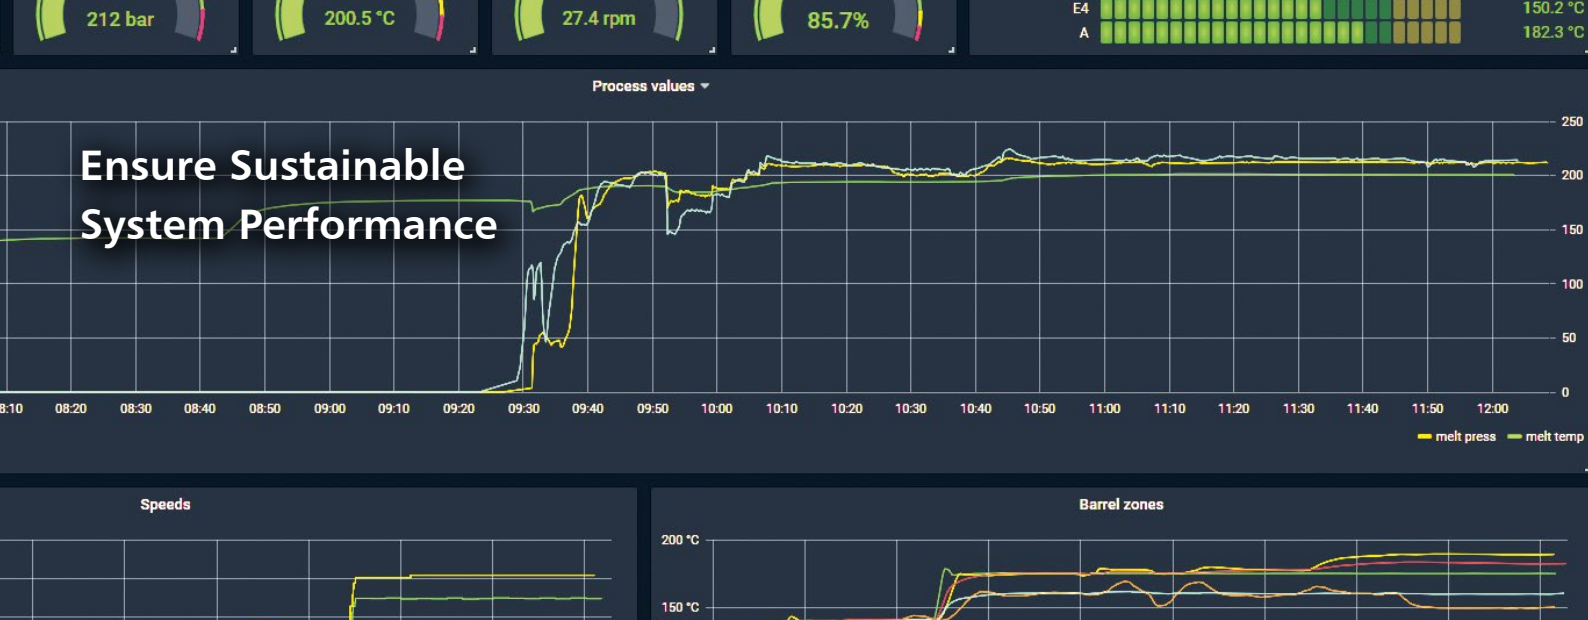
212 bar

200.5 °C

27.4 rpm

85.7%

E4
A

150.2 °C
182.3 °C

Process values

Ensure Sustainable System Performance

250
200
150
100
50
0

8:10 08:20 08:30 08:40 08:50 09:00 09:10 09:20 09:30 09:40 09:50 10:00 10:10 10:20 10:30 10:40 10:50 11:00 11:10 11:20 11:30 11:40 11:50 12:00

melt press melt temp

Speeds

Barrel zones

200 °C
150 °C